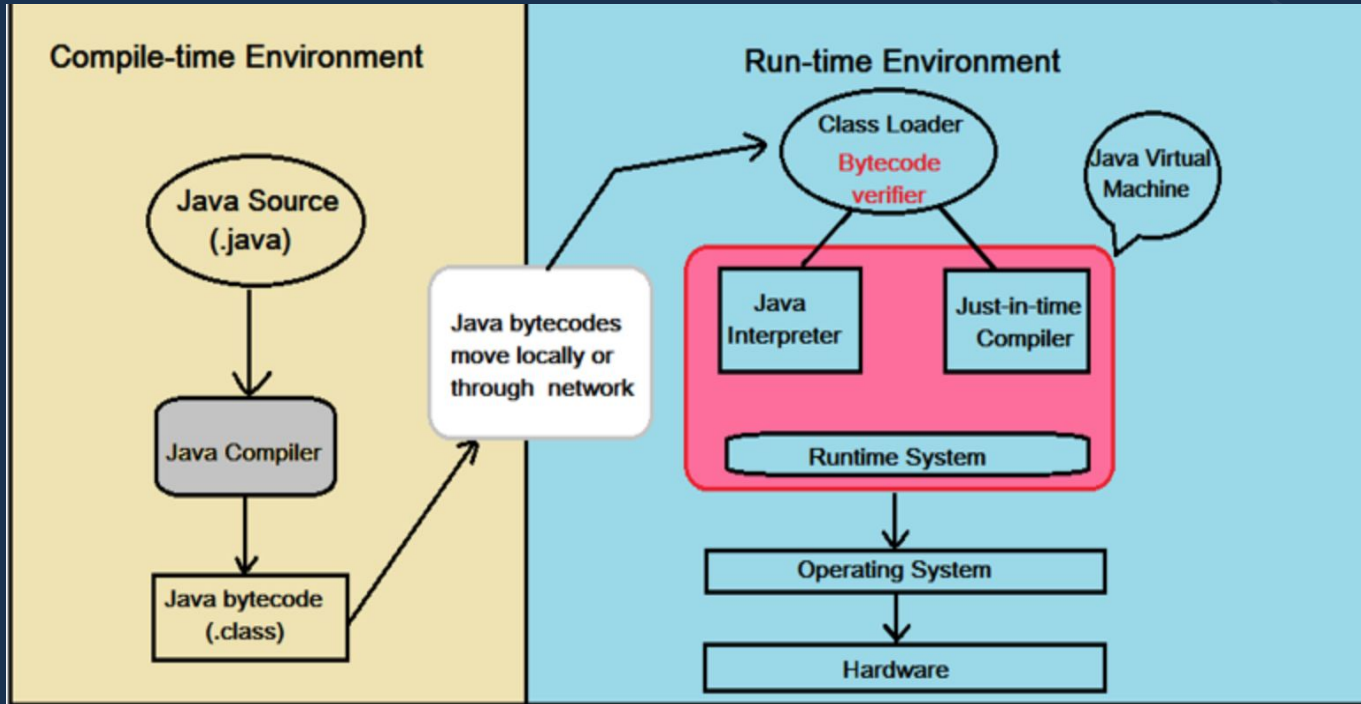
Compile-time Environment

Java Source
(.java)

Java Compiler

Java bytecode
(.class)

Java bytecodes move locally or through network

Run-time Environment

Class Loader
Bytecode verifier

Java Virtual Machine

Java Interpreter

Just-in-time Compiler

Runtime System

Operating System

Hardware